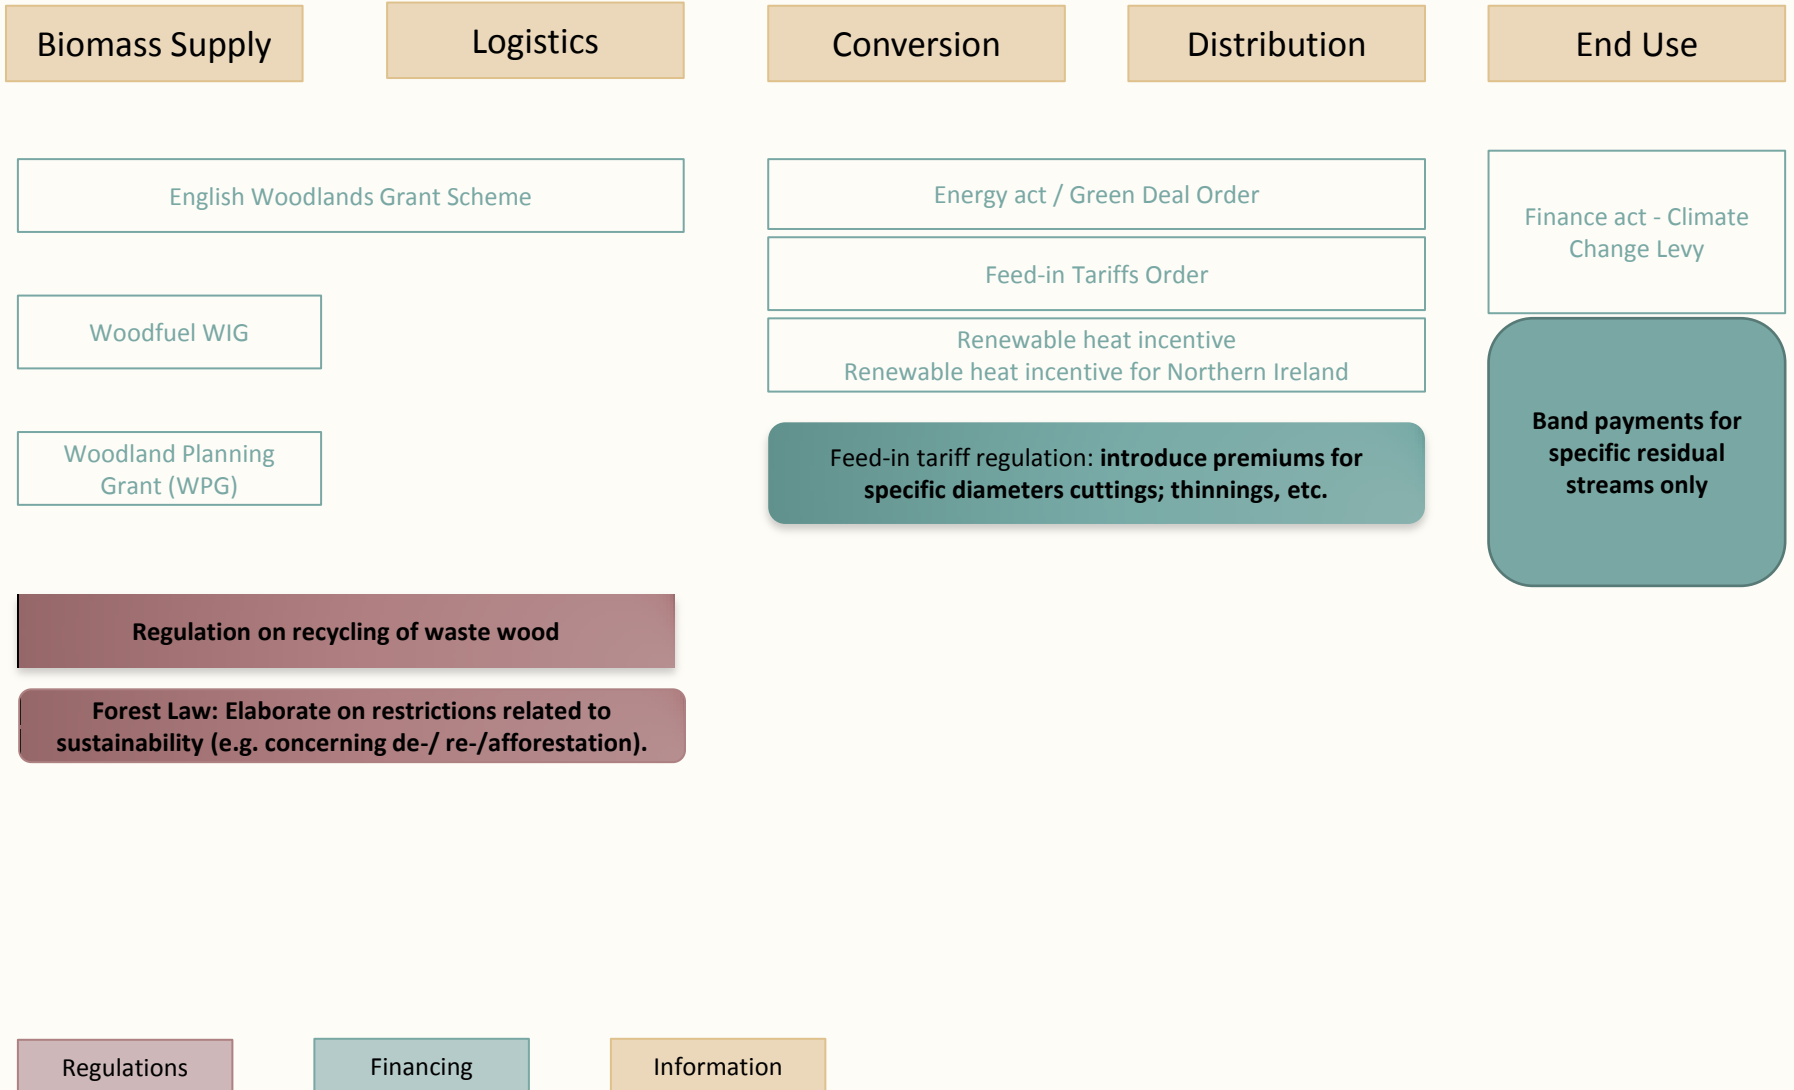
Biomass Supply

Logistics

Conversion

Distribution

End Use

English Woodlands Grant Scheme

Energy act / Green Deal Order

Finance act - Climate Change Levy

Feed-in Tariffs Order

Woodfuel WIG

Renewable heat incentive
Renewable heat incentive for Northern Ireland

Band payments for specific residual streams only

Woodland Planning Grant (WPG)

Feed-in tariff regulation: introduce premiums for specific diameters cuttings; thinnings, etc.

Regulation on recycling of waste wood

Forest Law: Elaborate on restrictions related to sustainability (e.g. concerning de-/ re-/afforestation).

Regulations

Financing

Information